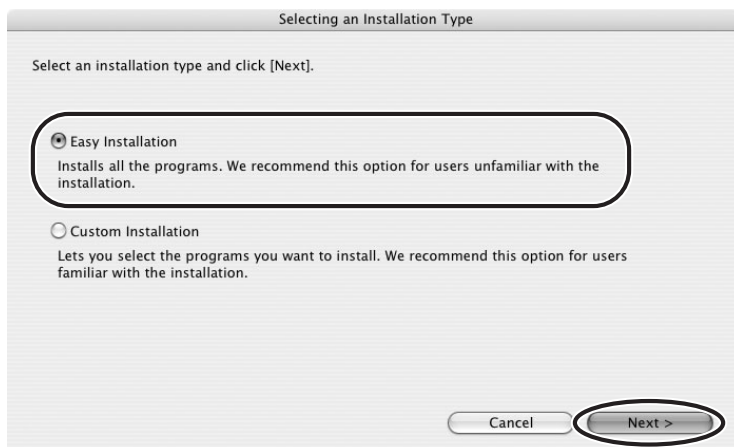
Selecting an Installation Type

Select an installation type and click [Next].

Easy Installation

Installs all the programs. We recommend this option for users unfamiliar with the installation.

Custom Installation

Lets you select the programs you want to install. We recommend this option for users familiar with the installation.

Cancel

Next >